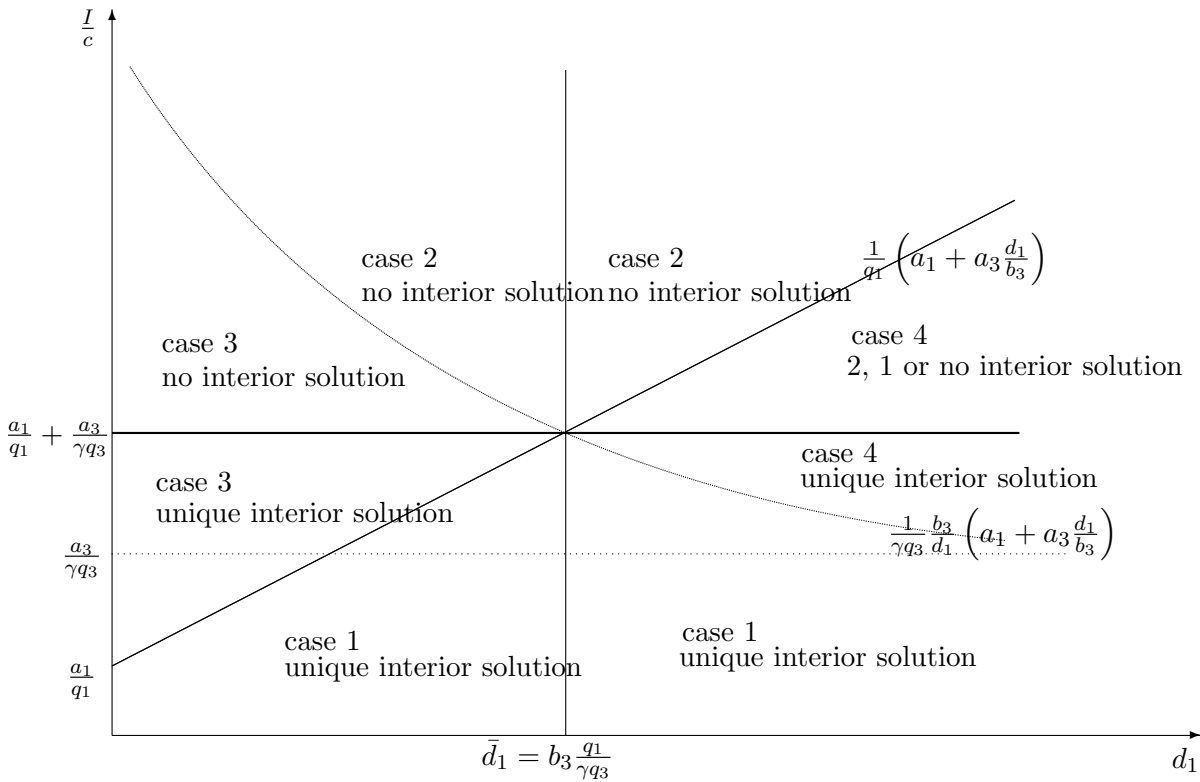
$\frac{I}{c}$

case 2
no interior solution

case 2
no interior solution

$\frac{1}{q_1}\left(a_1 + a_3\frac{d_1}{b_3}\right)$

case 3
no interior solution

case 4
2, 1 or no interior solution

$\frac{a_1}{q_1} + \frac{a_3}{\gamma q_3}$

case 4
unique interior solution

case 3
unique interior solution

$\frac{1}{\gamma q_3}\frac{b_3}{d_1}\left(a_1 + a_3\frac{d_1}{b_3}\right)$

$\frac{a_3}{\gamma q_3}$

case 1
unique interior solution

case 1
unique interior solution

$\frac{a_1}{q_1}$

$\bar{d}_1 = b_3\frac{q_1}{\gamma q_3}$

$d_1$